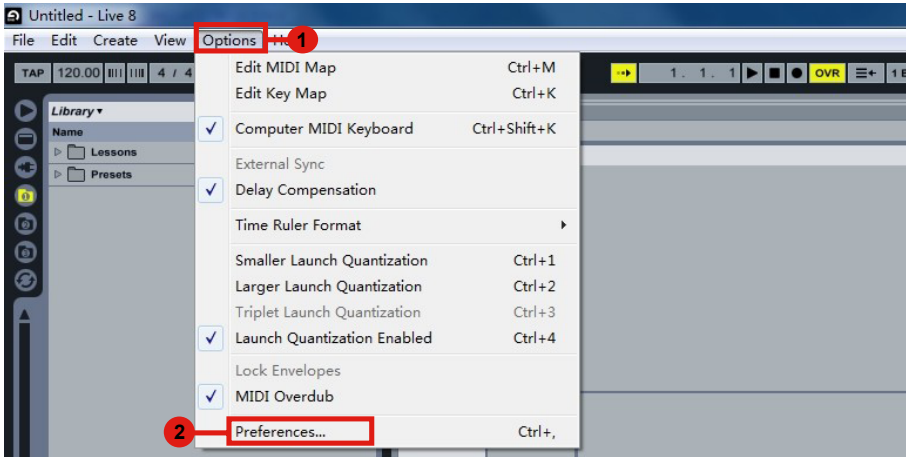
Untitled - Live 8

File Edit Create View Options He 1

TAP 120.00 4 / 4

1. 1. 1 OVR 1 B

Library ▾
Name
Lessons
Presets

| | |
|---|---|
| Edit MIDI Map | Ctrl+M |
| Edit Key Map | Ctrl+K |
| ✓ Computer MIDI Keyboard | Ctrl+Shift+K |
| External Sync | |
| ✓ Delay Compensation | |
| Time Ruler Format | ▸ |
| Smaller Launch Quantization | Ctrl+1 |
| Larger Launch Quantization | Ctrl+2 |
| Triplet Launch Quantization | Ctrl+3 |
| ✓ Launch Quantization Enabled | Ctrl+4 |
| Lock Envelopes | |
| ✓ MIDI Overdub | |
| Preferences... | Ctrl+, |

2